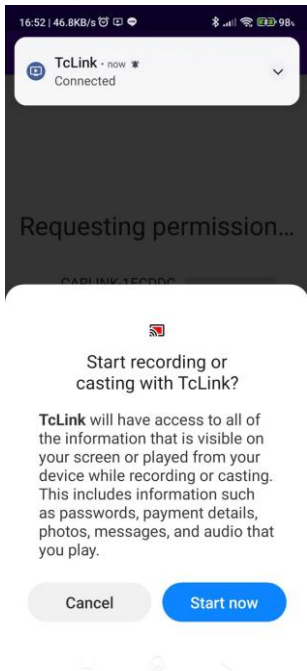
16:52 | 46.8KB/s 98

TcLink • now
Connected

Requesting permission...

CARLINK-1ECDDC

Start recording or casting with TcLink?

TcLink will have access to all of the information that is visible on your screen or played from your device while recording or casting. This includes information such as passwords, payment details, photos, messages, and audio that you play.

Cancel

Start now